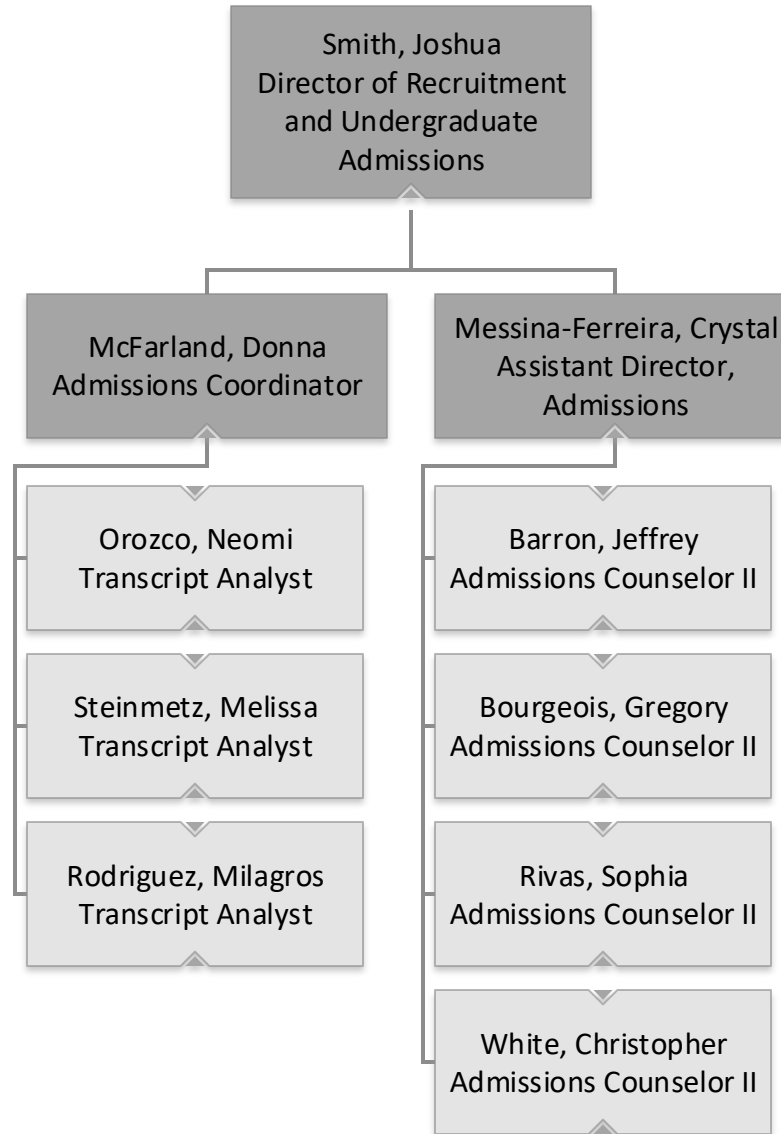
Smith, Joshua
Director of Recruitment and Undergraduate Admissions

McFarland, Donna
Admissions Coordinator

Orozco, Neomi
Transcript Analyst

Steinmetz, Melissa
Transcript Analyst

Rodriguez, Milagros
Transcript Analyst

Messina-Ferreira, Crystal
Assistant Director, Admissions

Barron, Jeffrey
Admissions Counselor II

Bourgeois, Gregory
Admissions Counselor II

Rivas, Sophia
Admissions Counselor II

White, Christopher
Admissions Counselor II